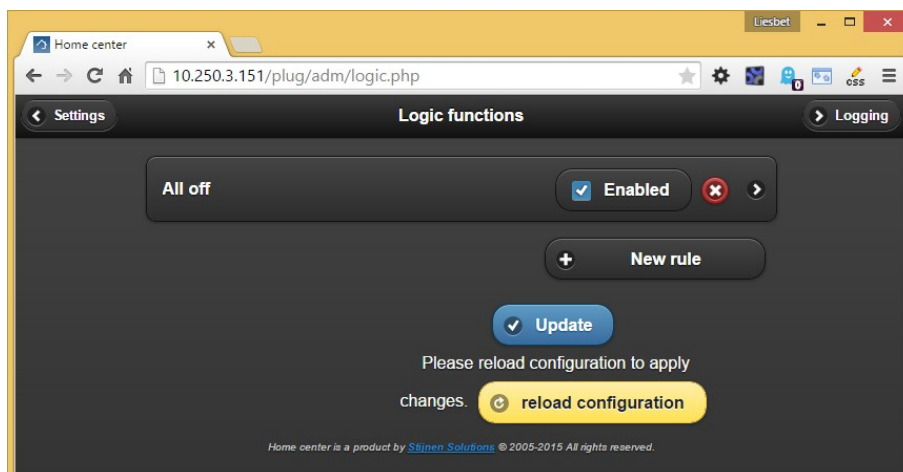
Liesbet

Home center ×

10.250.3.151/plug/adm/logic.php

0

css

Settings

Logic functions

Logging

All off

Enabled

New rule

Update

Please reload configuration to apply changes.

reload configuration

Home center is a product by Stijnen Solutions © 2005-2015 All rights reserved.